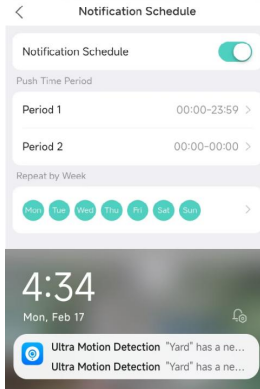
<

Notification Schedule

Notification Schedule

Push Time Period

Period 1 00:00-23:59 >

Period 2 00:00-00:00 >

Repeat by Week

Mon Tue Wed Thu Fri Sat Sun >

4:34

Mon, Feb 17

Ultra Motion Detection "Yard" has a ne...

Ultra Motion Detection "Yard" has a ne...